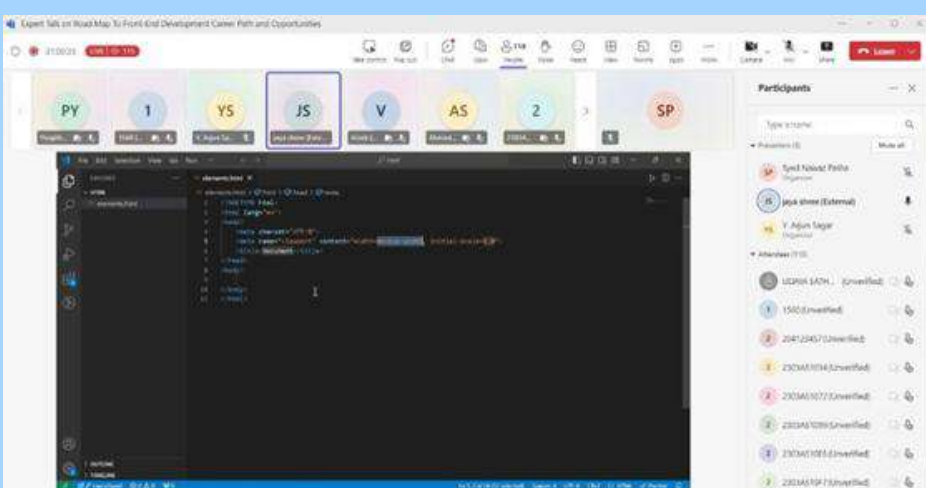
Expert Talk on Road Map To Front-End Development Career Path and Opportunities

21:00:05

Chat People React View Notes Apps More Camera Mic Share Leave

PY 1 YS JS V AS 2 SP

Participants

Type a name

Presenters (3) Mute all

SP Syed Nawaz Pasha Organizer

JS jaya shree (External)

YS Y. Arjun Sagar Organizer

Attendees (113)

UDAYA SATH... (Unverified)

1 1500 (Unverified)

2 20412045... (Unverified)

2 2303A51034 (Unverified)

2 2303A51073 (Unverified)

2 2303A51099 (Unverified)

2 2303A51085 (Unverified)

2 2303A51... (Unverified)

File Edit Selection View Go Run

elements.html

&lt;!DOCTYPE html&gt;
&lt;html lang="en"&gt;
&lt;head&gt;
&lt;meta charset="UTF-8"&gt;
&lt;meta name="viewport" content="width=device-width, initial-scale=1.0"&gt;
&lt;title&gt;Document&lt;/title&gt;
&lt;/head&gt;
&lt;body&gt;

&lt;/body&gt;
&lt;/html&gt;

OUTLINE
TIMELINE